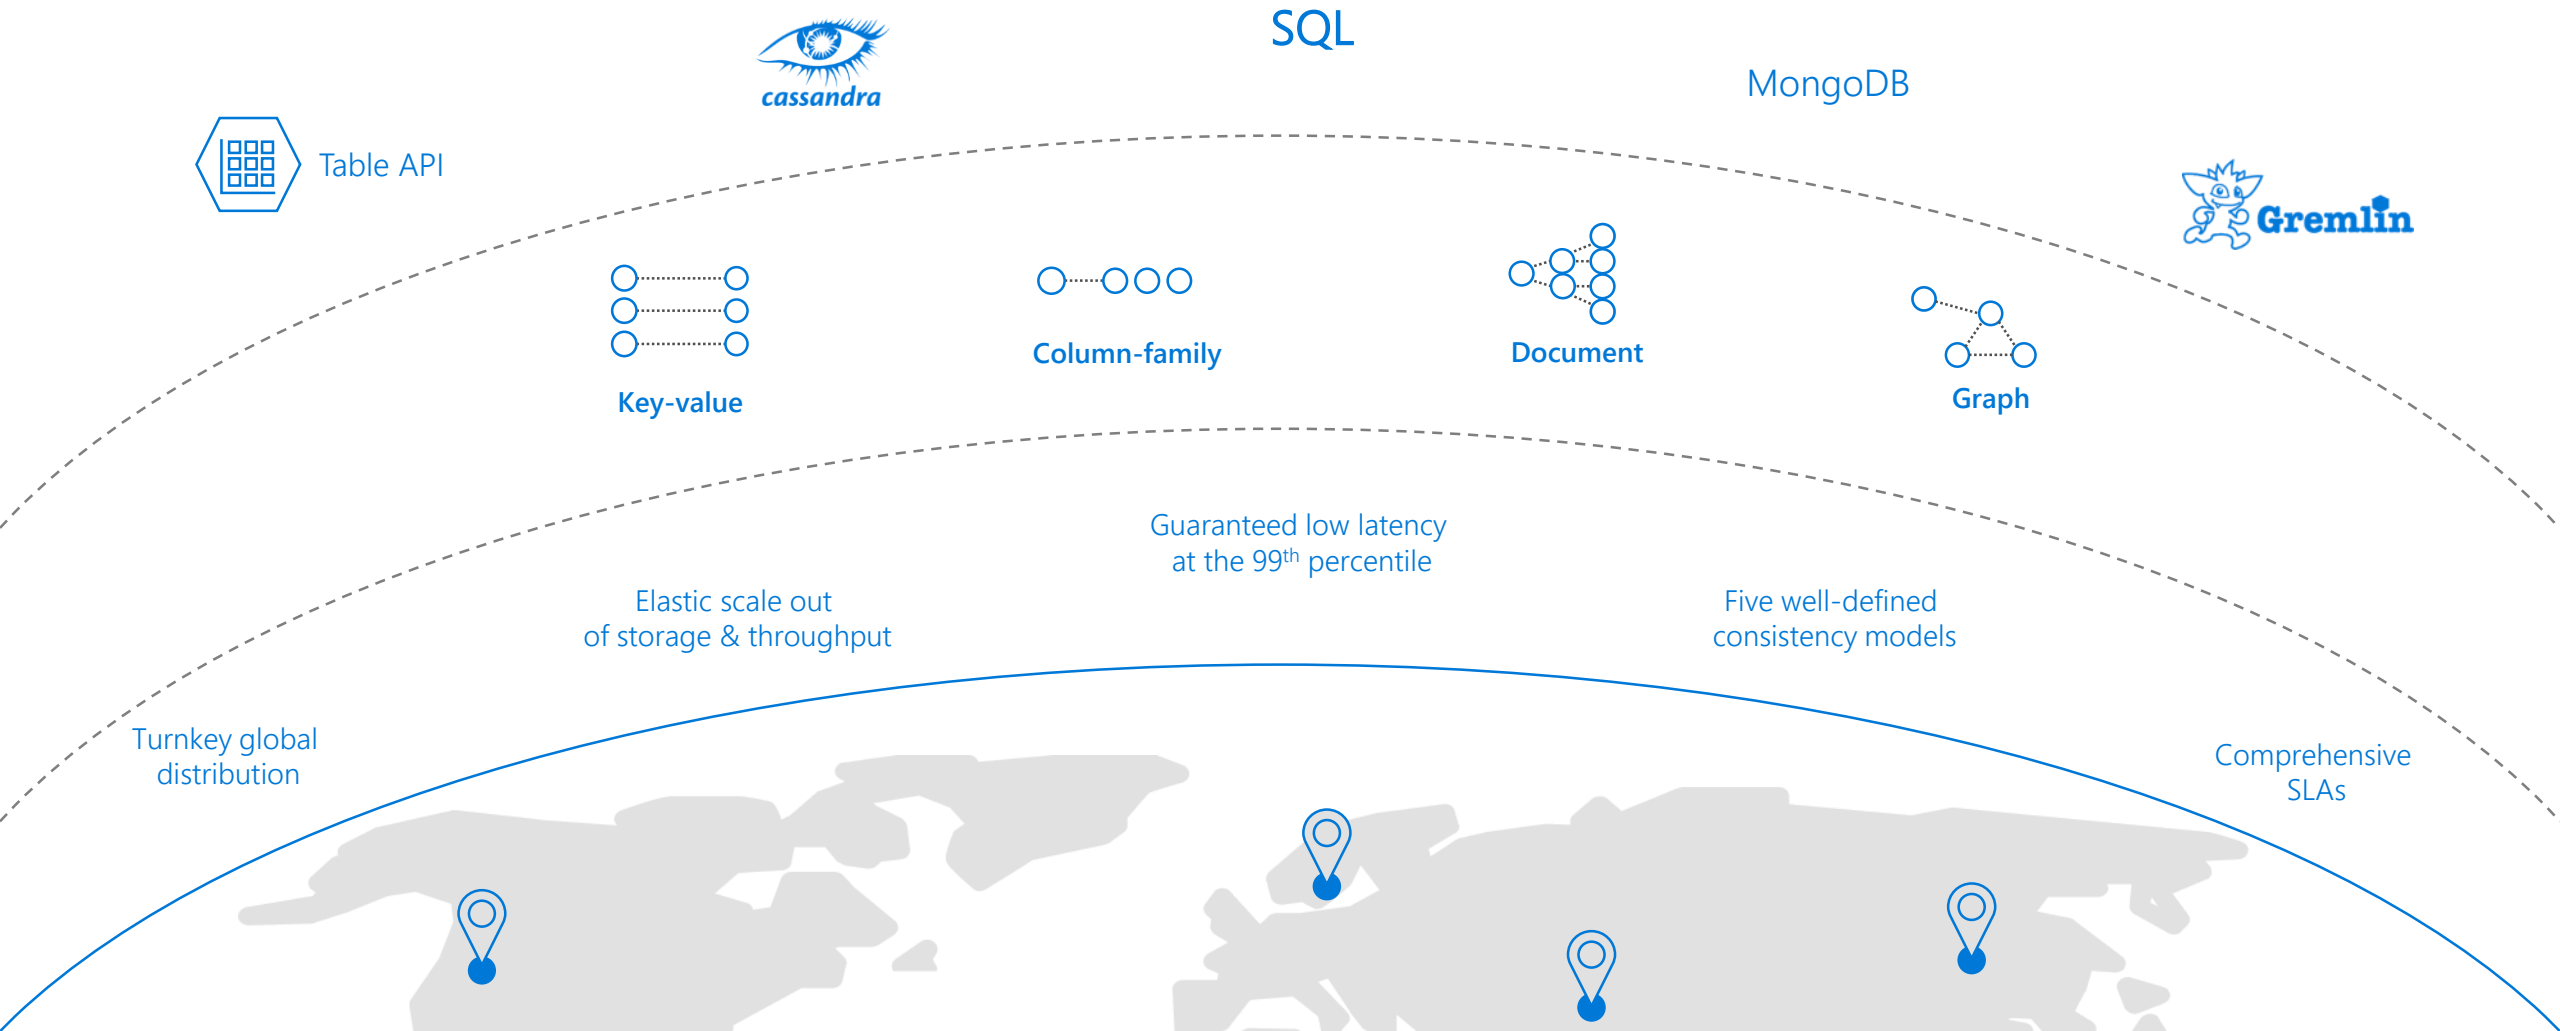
SQL

cassandra

MongoDB

Table API

Gremlin

Key-value

Column-family

Document

Graph

Guaranteed low latency at the 99$^{th}$ percentile

Elastic scale out of storage & throughput

Five well-defined consistency models

Turnkey global distribution

Comprehensive SLAs